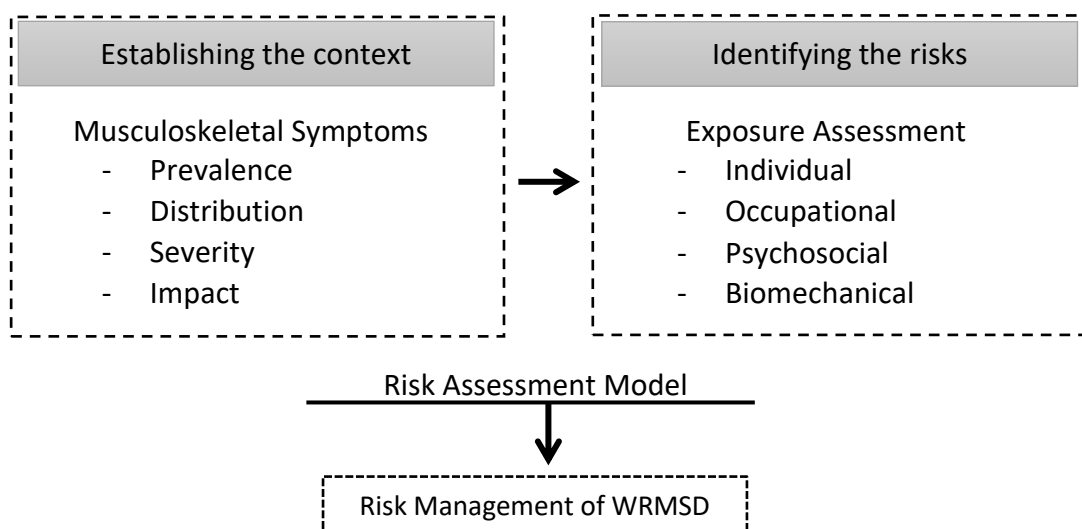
Establishing the context

Musculoskeletal Symptoms
- Prevalence
- Distribution
- Severity
- Impact

Identifying the risks

Exposure Assessment
- Individual
- Occupational
- Psychosocial
- Biomechanical

Risk Assessment Model

Risk Management of WRMSD